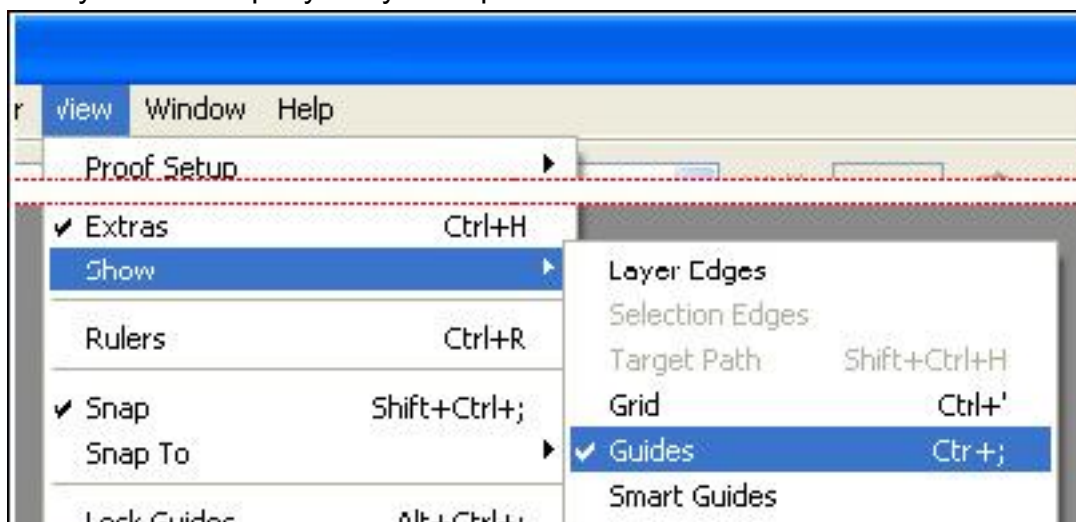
r View Window Help

Proof Setup

✔ Extras Ctrl+H
Show

Rulers Ctrl+R

✔ Snap Shift+Ctrl+;
Snap To

Lock Guides Alt+Ctrl+;

Layer Edges
Selection Edges
Target Path Shift+Ctrl+H
Grid Ctrl+'
✔ Guides Ctr+;
Smart Guides